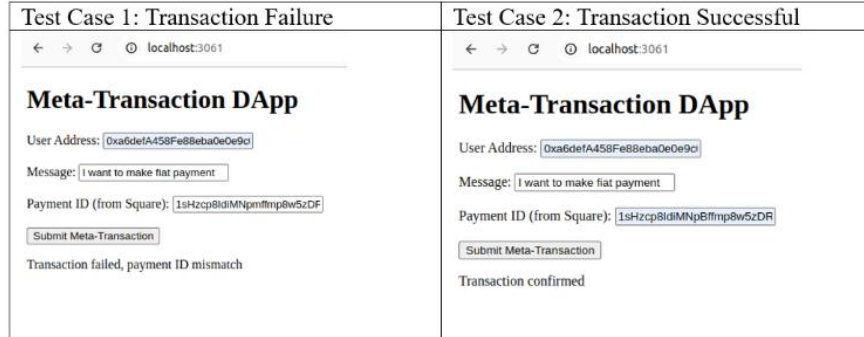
| Test Case 1: Transaction Failure | Test Case 2: Transaction Successful |
|---|---|
| localhost:3061<br><br>**Meta-Transaction DApp**<br><br>User Address: 0xa6defA458Fe88eba0e0e9c<br><br>Message: I want to make fiat payment<br><br>Payment ID (from Square): 1sHzcp8ldiMNpmffmp8w5zDF<br><br>Submit Meta-Transaction<br><br>Transaction failed, payment ID mismatch | localhost:3061<br><br>**Meta-Transaction DApp**<br><br>User Address: 0xa6defA458Fe88eba0e0e9c<br><br>Message: I want to make fiat payment<br><br>Payment ID (from Square): 1sHzcp8ldiMNpBffmp8w5zDR<br><br>Submit Meta-Transaction<br><br>Transaction confirmed |